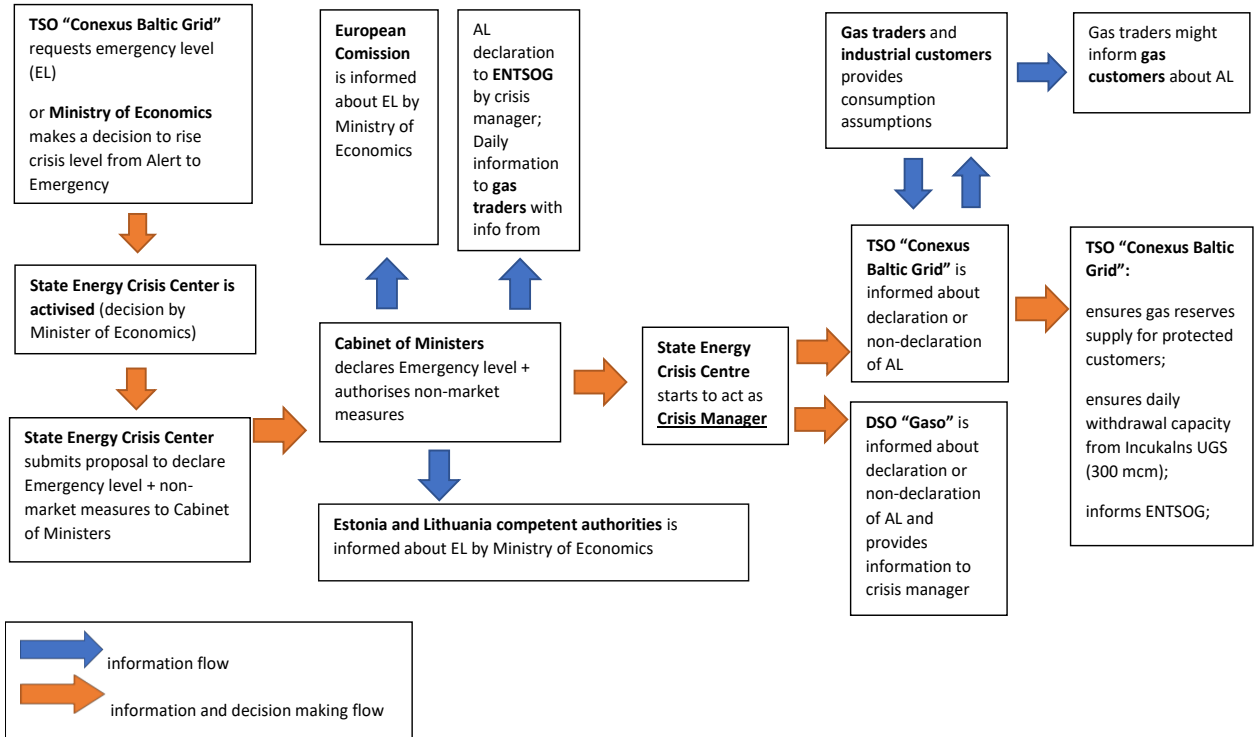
**TSO "Conexus Baltic Grid"** requests emergency level (EL)

or **Ministry of Economics** makes a decision to rise crisis level from Alert to Emergency

**State Energy Crisis Center is activised** (decision by Minister of Economics)

**State Energy Crisis Center** submits proposal to declare Emergency level + non-market measures to Cabinet of Ministers

**European Comission** is informed about EL by Ministry of Economics

AL declaration to **ENTSOG** by crisis manager; Daily information to **gas traders** with info from

**Cabinet of Ministers** declares Emergency level + authorises non-market measures

**Estonia and Lithuania competent authorities** is informed about EL by Ministry of Economics

**State Energy Crisis Centre** starts to act as **Crisis Manager**

**Gas traders** and **industrial customers** provides consumption assumptions

Gas traders might inform **gas customers** about AL

**TSO "Conexus Baltic Grid"** is informed about declaration or non-declaration of AL

**DSO "Gaso"** is informed about declaration or non-declaration of AL and provides information to crisis manager

**TSO "Conexus Baltic Grid":**

ensures gas reserves supply for protected customers;

ensures daily withdrawal capacity from Incukalns UGS (300 mcm);

informs ENTSOG;

information flow

information and decision making flow